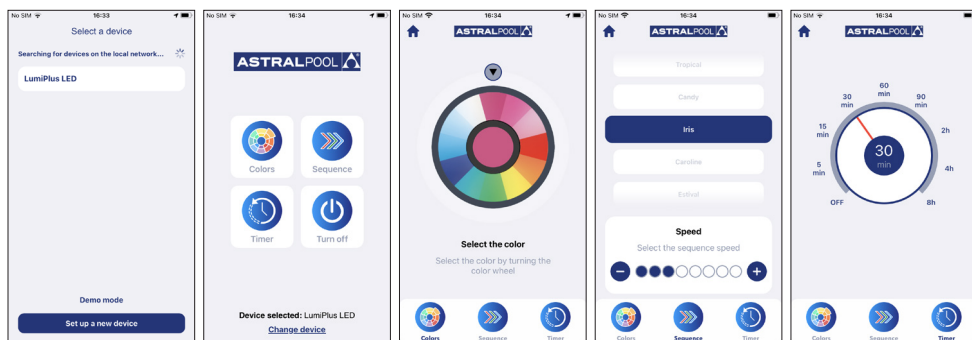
No SIM 16:33

Select a device

Searching for devices on the local network...

LumiPlus LED

Demo mode

Set up a new device

No SIM 16:34

ASTRALPOOL

Colors

Sequence

Timer

Turn off

Device selected: LumiPlus LED

Change device

No SIM 16:34

ASTRALPOOL

Select the color

Select the color by turning the color wheel

Colors

Sequence

Timer

No SIM 16:34

ASTRALPOOL

Tropical

Candy

Iris

Cardinal

Estival

Speed

Select the sequence speed

Colors

Sequence

Timer

No SIM 16:34

ASTRALPOOL

60 min

30 min

90 min

15 min

2h

5 min

4h

OFF

8h

30 min

Colors

Sequence

Timer